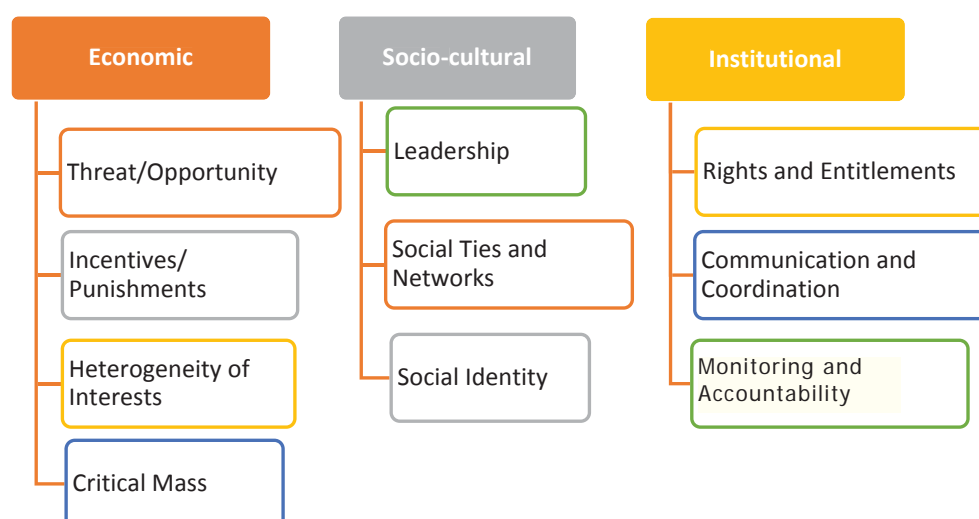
Economic

Threat/Opportunity

Incentives/ Punishments

Heterogeneity of Interests

Critical Mass

Socio-cultural

Leadership

Social Ties and Networks

Social Identity

Institutional

Rights and Entitlements

Communication and Coordination

Monitoring and Accountability